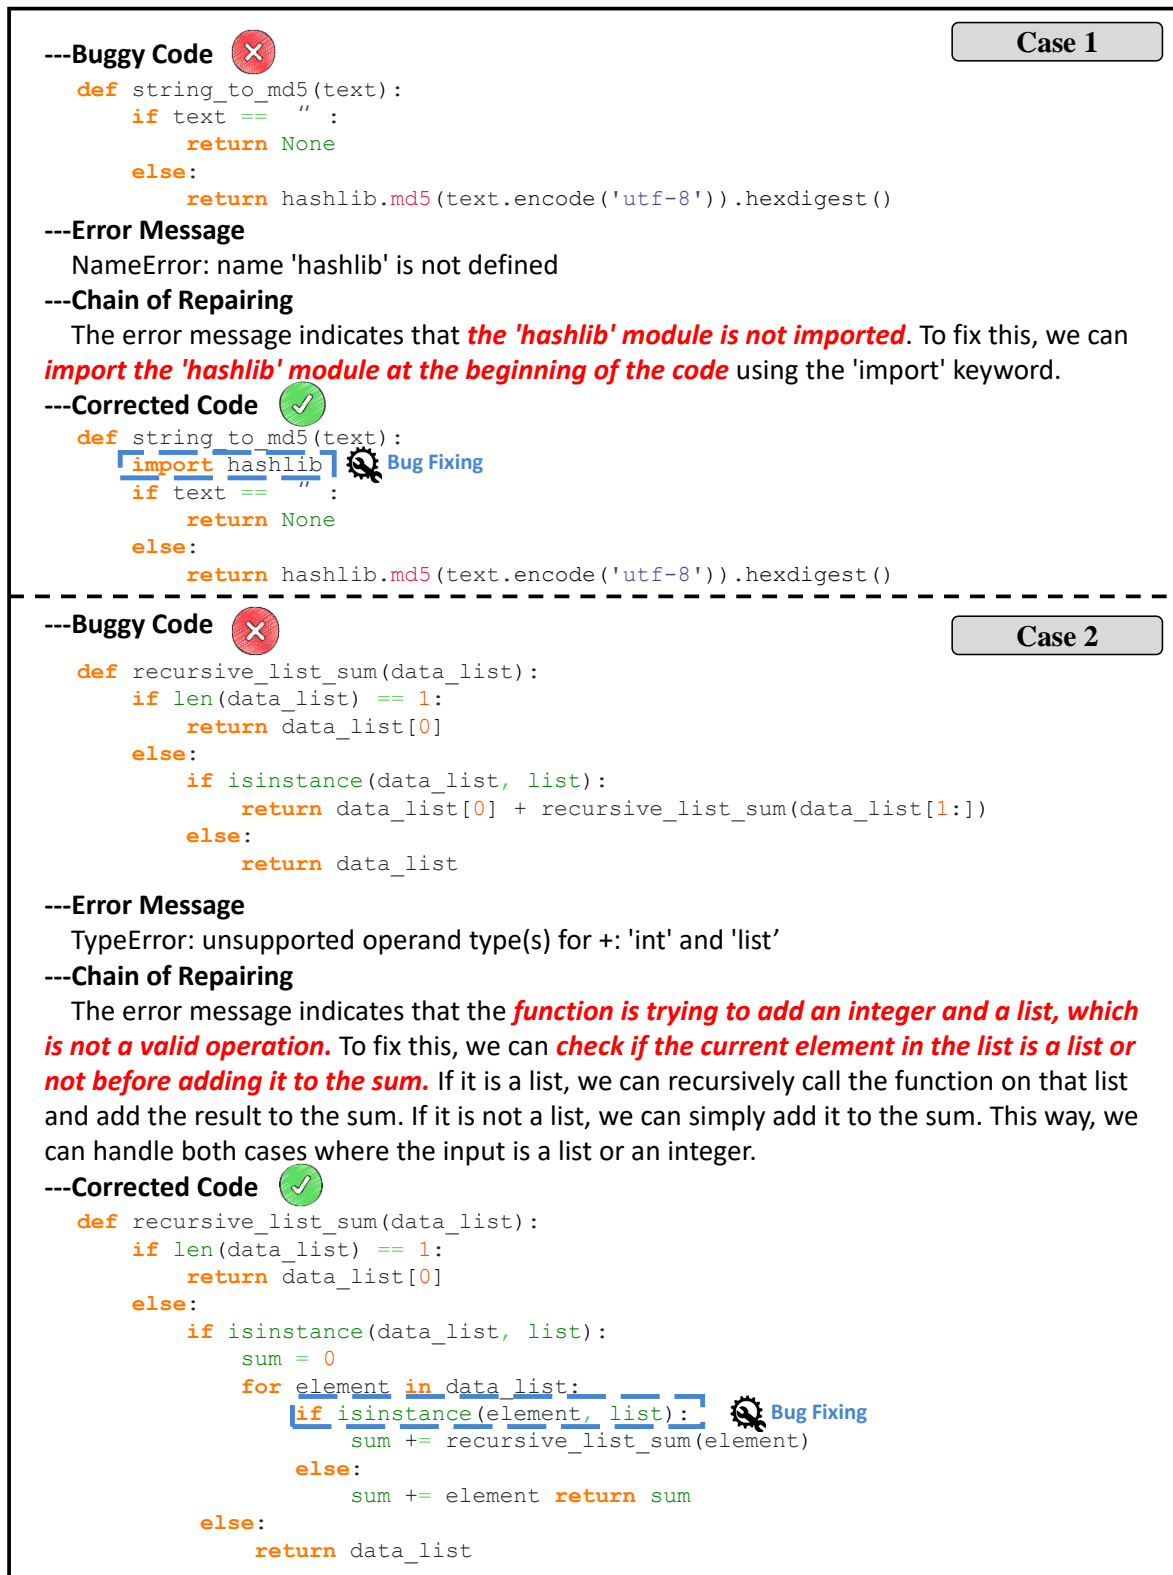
Case 1

---Buggy Code

def string_to_md5(text):
    if text == '' :
        return None
    else:
        return hashlib.md5(text.encode('utf-8')).hexdigest()

---Error Message

NameError: name 'hashlib' is not defined

---Chain of Repairing

The error message indicates that the 'hashlib' module is not imported. To fix this, we can import the 'hashlib' module at the beginning of the code using the 'import' keyword.

---Corrected Code

def string_to_md5(text):
    import hashlib
    if text == '' :
        return None
    else:
        return hashlib.md5(text.encode('utf-8')).hexdigest()

Bug Fixing

---Buggy Code

Case 2

def recursive_list_sum(data_list):
    if len(data_list) == 1:
        return data_list[0]
    else:
        if isinstance(data_list, list):
            return data_list[0] + recursive_list_sum(data_list[1:])
        else:
            return data_list

---Error Message

TypeError: unsupported operand type(s) for +: 'int' and 'list’

---Chain of Repairing

The error message indicates that the function is trying to add an integer and a list, which is not a valid operation. To fix this, we can check if the current element in the list is a list or not before adding it to the sum. If it is a list, we can recursively call the function on that list and add the result to the sum. If it is not a list, we can simply add it to the sum. This way, we can handle both cases where the input is a list or an integer.

---Corrected Code

def recursive_list_sum(data_list):
    if len(data_list) == 1:
        return data_list[0]
    else:
        if isinstance(data_list, list):
            sum = 0
            for element in data_list:
                if isinstance(element, list):
                    sum += recursive_list_sum(element)
                else:
                    sum += element return sum
         else:
            return data_list

Bug Fixing